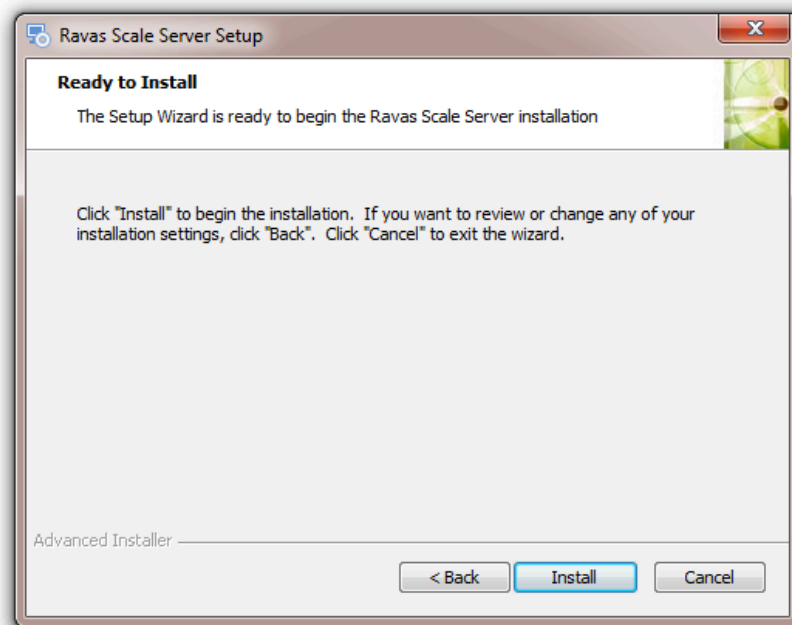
Ravas Scale Server Setup

Ready to Install

The Setup Wizard is ready to begin the Ravas Scale Server installation

Click "Install" to begin the installation. If you want to review or change any of your installation settings, click "Back". Click "Cancel" to exit the wizard.

Advanced Installer

< Back

Install

Cancel